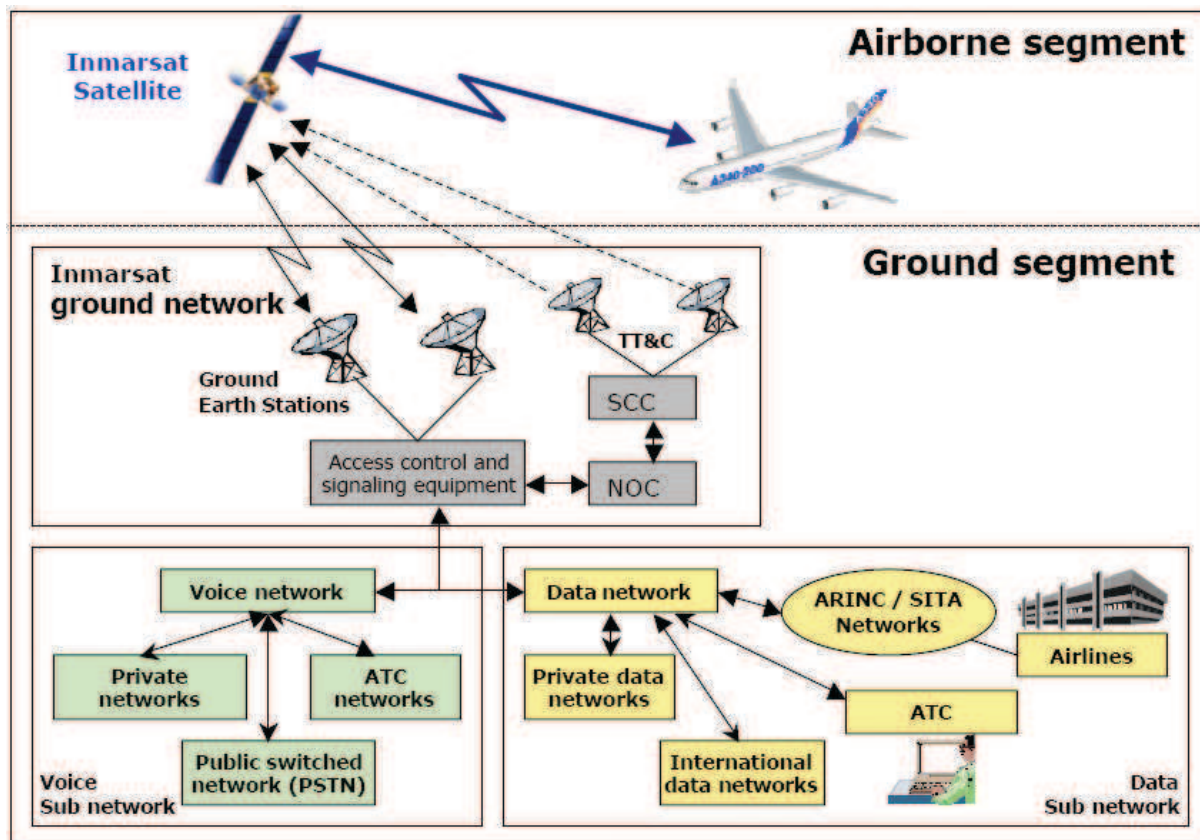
Inmarsat Satellite

Airborne segment

A340-500

Ground segment

Inmarsat ground network

TT&C

Ground Earth Stations

SCC

Access control and signaling equipment

NOC

Voice network

Private networks

ATC networks

Public switched network (PSTN)

Voice Sub network

Data network

ARINC / SITA Networks

Airlines

Private data networks

ATC

International data networks

Data Sub network